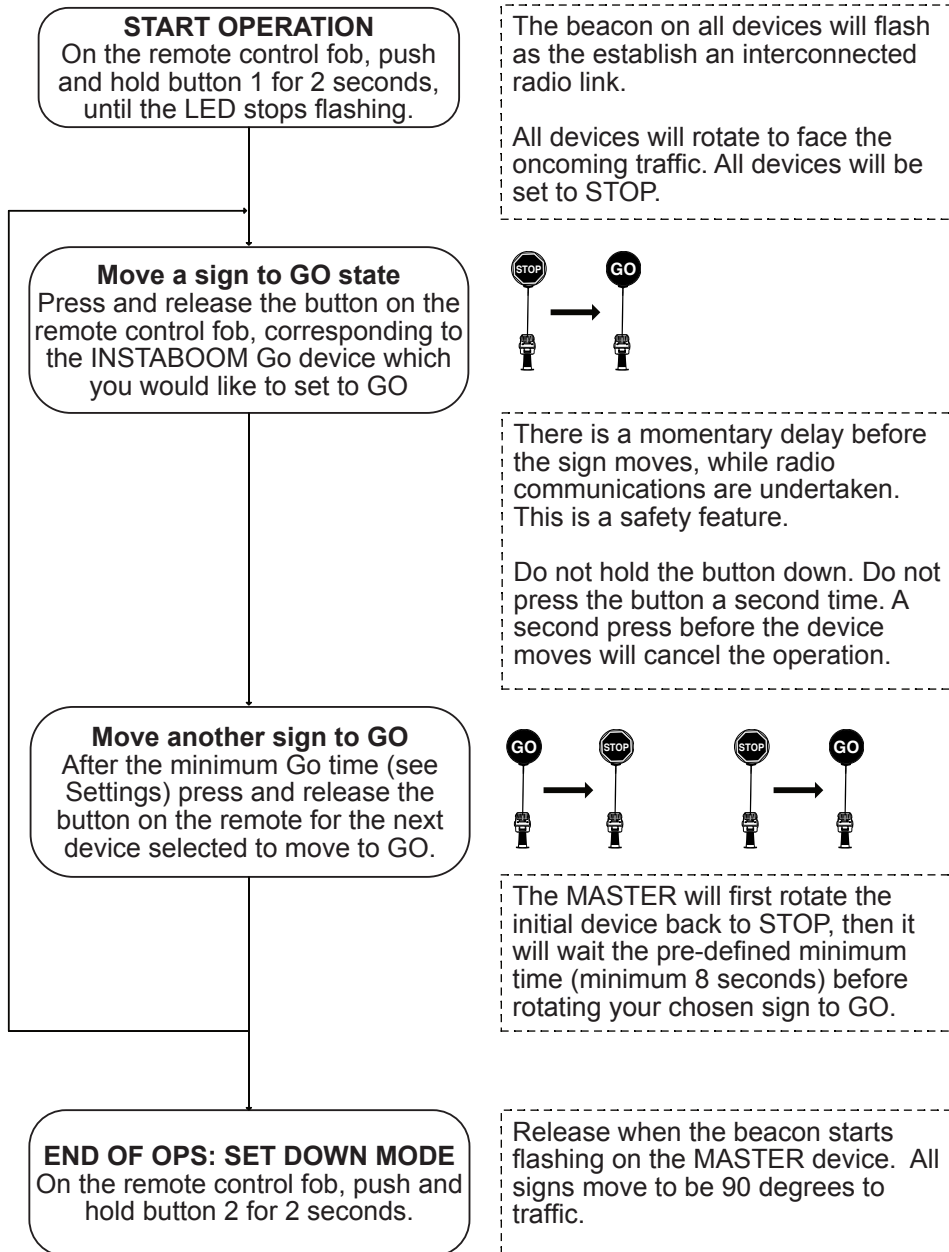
START OPERATION
On the remote control fob, push and hold button 1 for 2 seconds, until the LED stops flashing.

The beacon on all devices will flash as the establish an interconnected radio link.

All devices will rotate to face the oncoming traffic. All devices will be set to STOP.

Move a sign to GO state
Press and release the button on the remote control fob, corresponding to the INSTABOOM Go device which you would like to set to GO

STOP
GO

There is a momentary delay before the sign moves, while radio communications are undertaken. This is a safety feature.

Do not hold the button down. Do not press the button a second time. A second press before the device moves will cancel the operation.

Move another sign to GO
After the minimum Go time (see Settings) press and release the button on the remote for the next device selected to move to GO.

GO
STOP
STOP
GO

The MASTER will first rotate the initial device back to STOP, then it will wait the pre-defined minimum time (minimum 8 seconds) before rotating your chosen sign to GO.

END OF OPS: SET DOWN MODE
On the remote control fob, push and hold button 2 for 2 seconds.

Release when the beacon starts flashing on the MASTER device. All signs move to be 90 degrees to traffic.